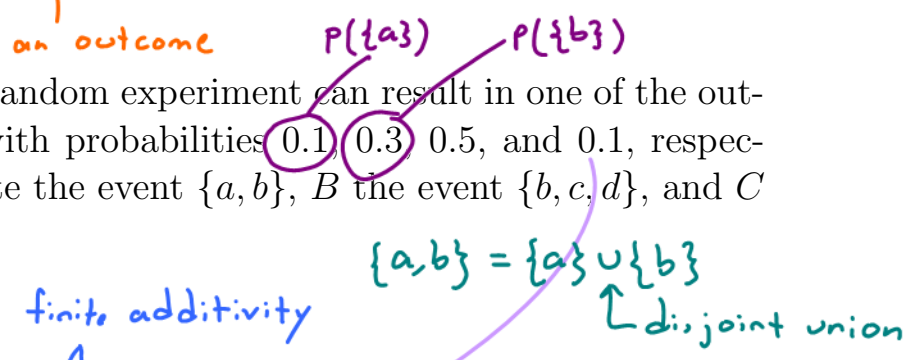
an outcome

$P(\{a\})$ $P(\{b\})$

andom experiment can result in one of the outith probabilities 0.1, 0.3, 0.5, and 0.1, respece the event $\{a, b\}$, $B$ the event $\{b, c, d\}$, and $C$

$\{a,b\} = \{a\} \cup \{b\}$

disjoint union

finite additivity